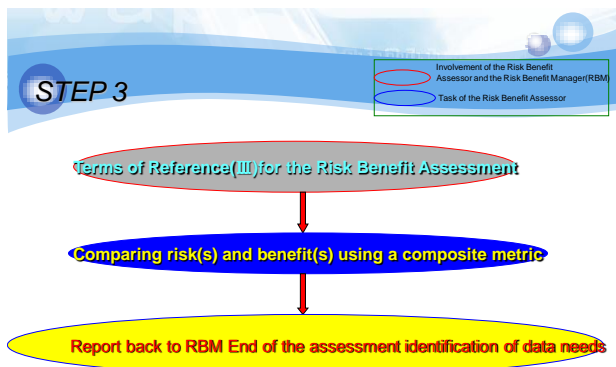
STEP 3

Involvement of the Risk Benefit Assessor and the Risk Benefit Manager(RBM)

Task of the Risk Benefit Assessor

Terms of Reference(Ⅲ)for the Risk Benefit Assessment

Comparing risk(s) and benefit(s) using a composite metric

Report back to RBM End of the assessment identification of data needs